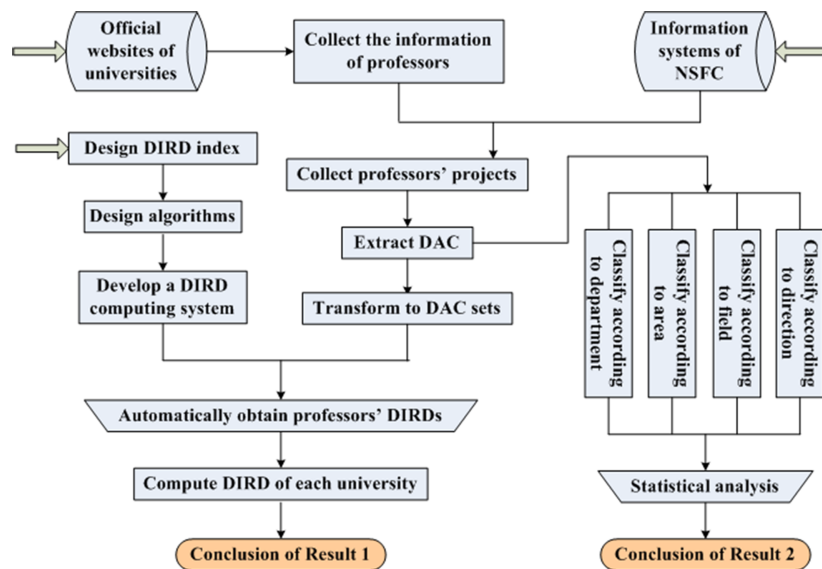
Official websites of universities

Collect the information of professors

Information systems of NSFC

Design DIRD index

Design algorithms

Develop a DIRD computing system

Collect professors' projects

Extract DAC

Transform to DAC sets

Classify according to department

Classify according to area

Classify according to field

Classify according to direction

Automatically obtain professors' DIRDs

Compute DIRD of each university

Conclusion of Result 1

Statistical analysis

Conclusion of Result 2